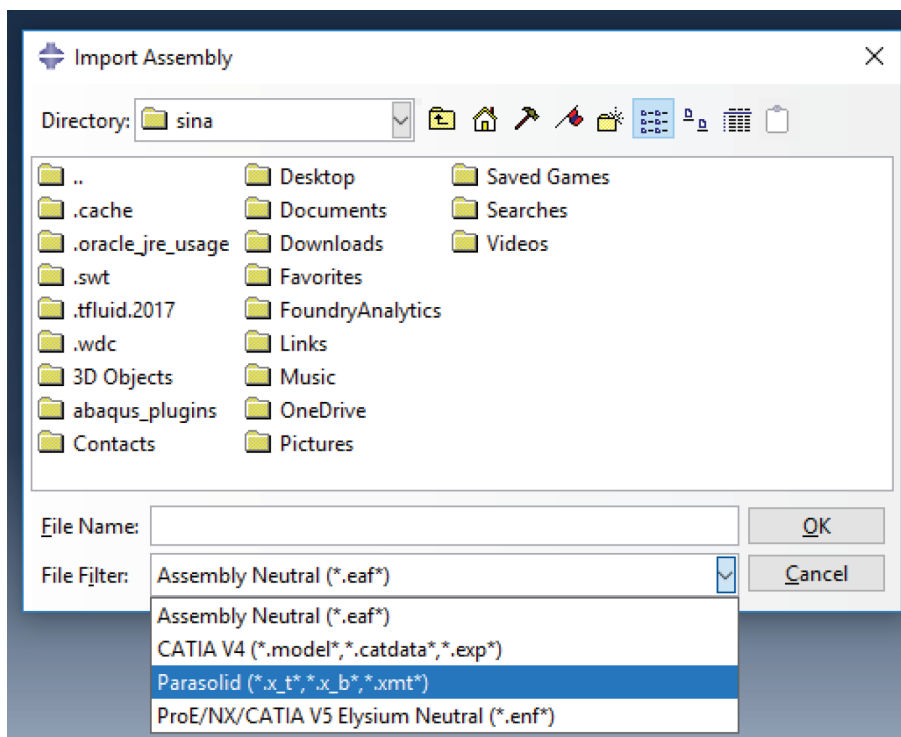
Import Assembly

Directory: sina

..
.cache
.oracle_jre_usage
.swt
.tfluid.2017
.wdc
3D Objects
abaqus_plugins
Contacts

Desktop
Documents
Downloads
Favorites
FoundryAnalytics
Links
Music
OneDrive
Pictures

Saved Games
Searches
Videos

File Name:
OK

File Filter: Assembly Neutral (*.eaf*)
Cancel

Assembly Neutral (*.eaf*)
CATIA V4 (*.model*,*.catdata*,*.exp*)
Parasolid (*.x_t*,*.x_b*,*.xmt*)
ProE/NX/CATIA V5 Elysium Neutral (*.enf*)